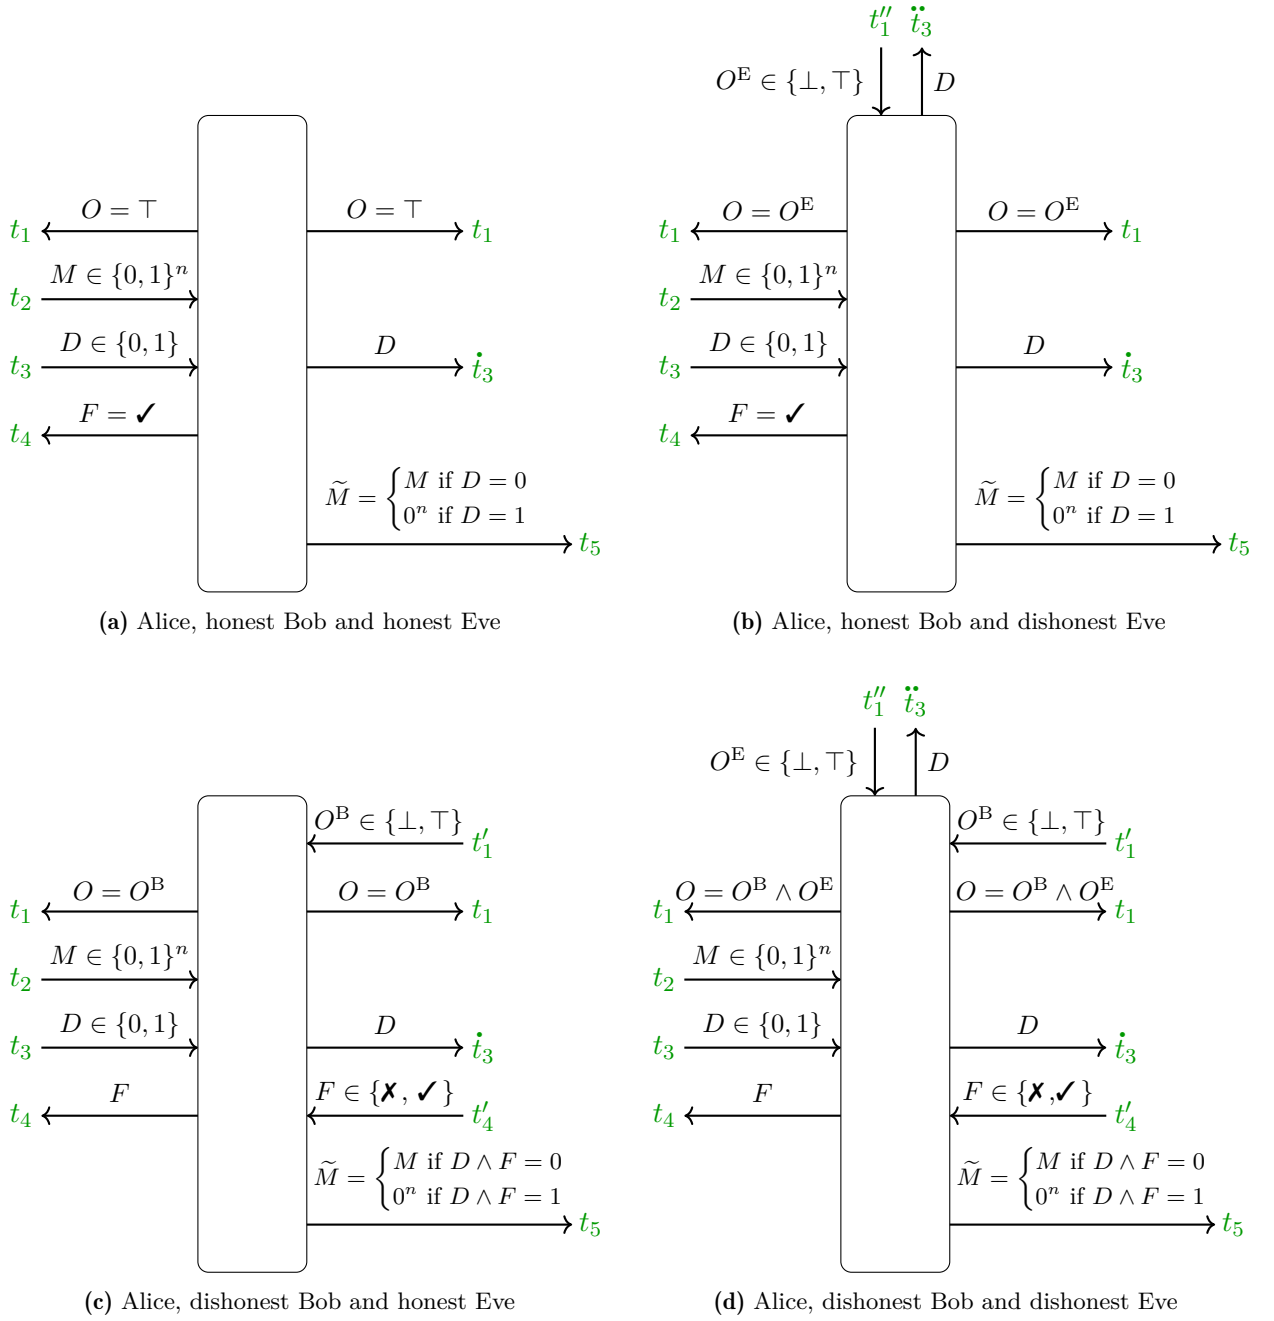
$t_1$ $O = \top$ $O = \top$ $t_1$

$t_2$ $M \in \{0,1\}^n$

$t_3$ $D \in \{0,1\}$ $D$ $\dot{t}_3$

$t_4$ $F = ✓$

$\widetilde{M} = \begin{cases} M \text{ if } D = 0 \\ 0^n \text{ if } D = 1 \end{cases}$ $t_5$

**(a)** Alice, honest Bob and honest Eve

$t_1''$ $\ddot{t}_3$

$O^{\mathrm{E}} \in \{\bot, \top\}$ $D$

$t_1$ $O = O^{\mathrm{E}}$ $O = O^{\mathrm{E}}$ $t_1$

$t_2$ $M \in \{0,1\}^n$

$t_3$ $D \in \{0,1\}$ $D$ $\dot{t}_3$

$t_4$ $F = ✓$

$\widetilde{M} = \begin{cases} M \text{ if } D = 0 \\ 0^n \text{ if } D = 1 \end{cases}$ $t_5$

**(b)** Alice, honest Bob and dishonest Eve

$O^{\mathrm{B}} \in \{\bot, \top\}$ $t_1'$

$t_1$ $O = O^{\mathrm{B}}$ $O = O^{\mathrm{B}}$ $t_1$

$t_2$ $M \in \{0,1\}^n$

$t_3$ $D \in \{0,1\}$ $D$ $\dot{t}_3$

$t_4$ $F$ $F \in \{✗, ✓\}$ $t_4'$

$\widetilde{M} = \begin{cases} M \text{ if } D \wedge F = 0 \\ 0^n \text{ if } D \wedge F = 1 \end{cases}$ $t_5$

**(c)** Alice, dishonest Bob and honest Eve

$t_1''$ $\ddot{t}_3$

$O^{\mathrm{E}} \in \{\bot, \top\}$ $D$

$O^{\mathrm{B}} \in \{\bot, \top\}$ $t_1'$

$t_1$ $O = O^{\mathrm{B}} \wedge O^{\mathrm{E}}$ $O = O^{\mathrm{B}} \wedge O^{\mathrm{E}}$ $t_1$

$t_2$ $M \in \{0,1\}^n$

$t_3$ $D \in \{0,1\}$ $D$ $\dot{t}_3$

$t_4$ $F$ $F \in \{✗, ✓\}$ $t_4'$

$\widetilde{M} = \begin{cases} M \text{ if } D \wedge F = 0 \\ 0^n \text{ if } D \wedge F = 1 \end{cases}$ $t_5$

**(d)** Alice, dishonest Bob and dishonest Eve